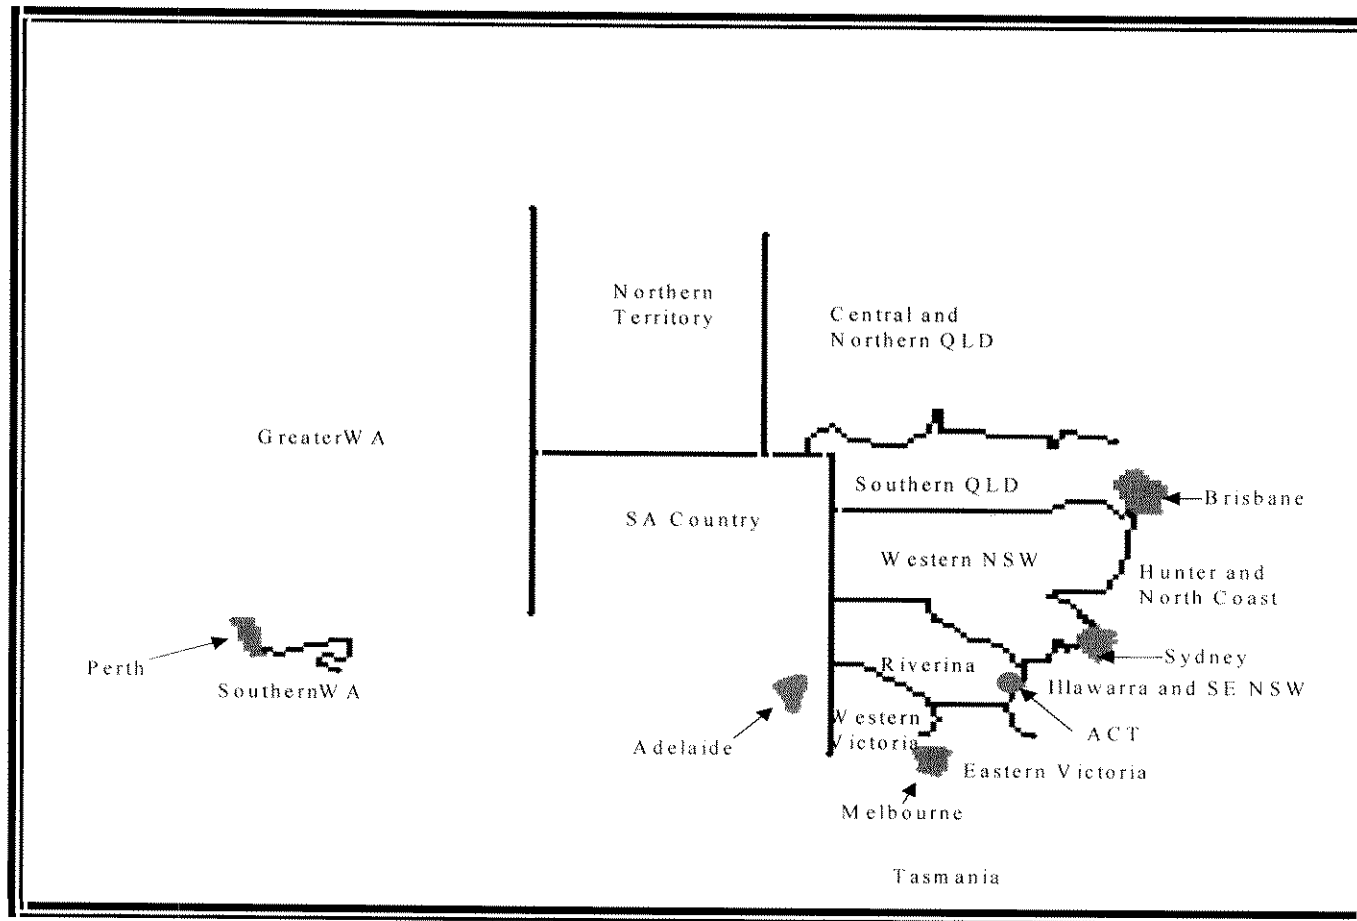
Northern Territory

Central and Northern QLD

GreaterW A

Southern QLD

Brisbane

SA Country

Western NSW

Hunter and North Coast

Sydney

Perth

SouthernW A

Riverina

Illawarra and SE NSW

ACT

Western Victoria

Adelaide

Eastern Victoria

Melbourne

Tasmania